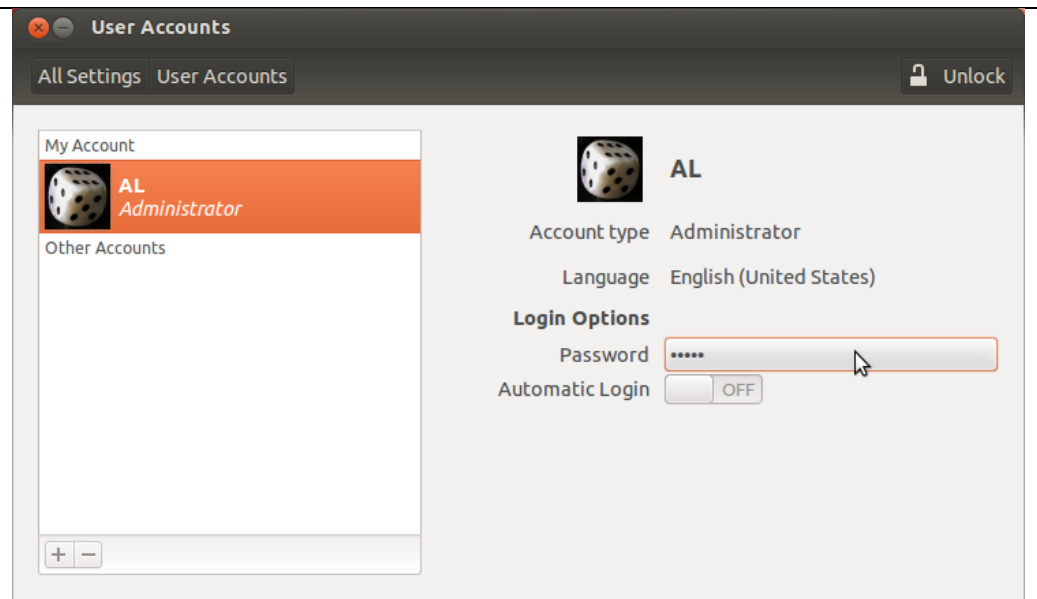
User Accounts

All Settings User Accounts

Unlock

My Account

AL
Administrator

Other Accounts

+ −

AL

Account type Administrator

Language English (United States)

Login Options

Password •••••

Automatic Login OFF